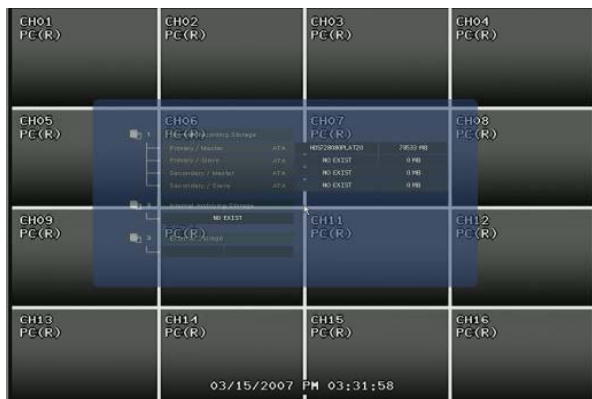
CH01
PC(R)

CH02
PC(R)

CH03
PC(R)

CH04
PC(R)

CH05
PC(R)

CH06
PC(R)

CH07
PC(R)

CH08
PC(R)

1 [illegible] Storage

Primary / Master ATA HDS728080PLAT20 78533 MB
Primary / Slave ATA NO EXIST 0 MB
Secondary / Master ATA NO EXIST 0 MB
Secondary / Slave ATA NO EXIST 0 MB

2 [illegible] Storage
NO EXIST

3 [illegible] Storage

CH09
PC(R)

PC(R)

CH11
PC(R)

CH12
PC(R)

CH13
PC(R)

CH14
PC(R)

CH15
PC(R)

CH16
PC(R)

03/15/2007 PM 03:31:58